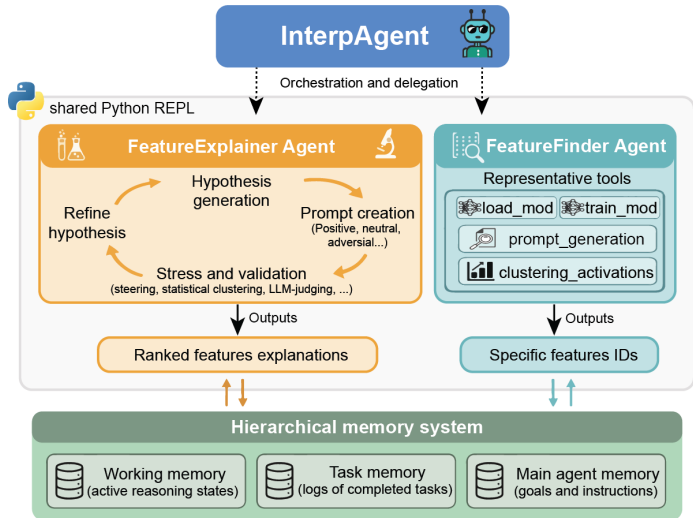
InterpAgent

Orchestration and delegation

shared Python REPL

FeatureExplainer Agent

Hypothesis generation

Prompt creation
(Positive, neutral, adversial...)

Stress and validation
(steering, statistical clustering, LLM-judging, ...)

Refine hypothesis

Outputs

Ranked features explanations

FeatureFinder Agent

Representative tools

load_mod

train_mod

prompt_generation

clustering_activations

Outputs

Specific features IDs

Hierarchical memory system

Working memory
(active reasoning states)

Task memory
(logs of completed tasks)

Main agent memory
(goals and instructions)